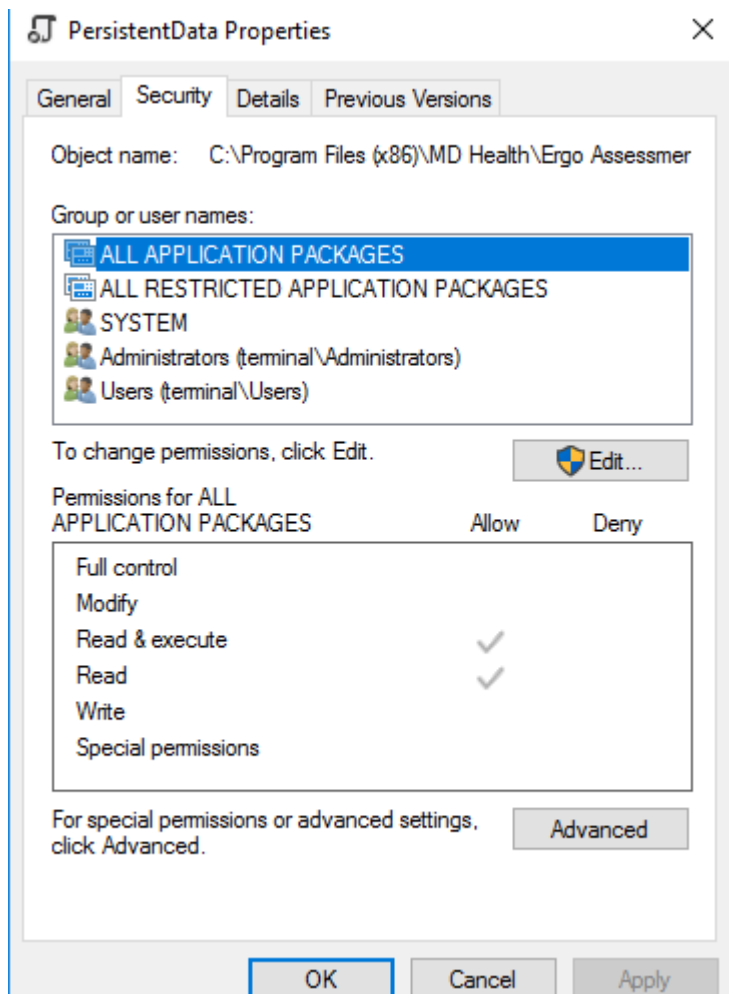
PersistentData Properties

×

General | Security | Details | Previous Versions

Object name: C:\Program Files (x86)\MD Health\Ergo Assessmer

Group or user names:

ALL APPLICATION PACKAGES
ALL RESTRICTED APPLICATION PACKAGES
SYSTEM
Administrators (terminal\Administrators)
Users (terminal\Users)

To change permissions, click Edit.

Edit...

Permissions for ALL APPLICATION PACKAGES

| | Allow | Deny |
|---|---|---|
| Full control | | |
| Modify | | |
| Read & execute | ✓ | |
| Read | ✓ | |
| Write | | |
| Special permissions | | |

For special permissions or advanced settings, click Advanced.

Advanced

OK | Cancel | Apply